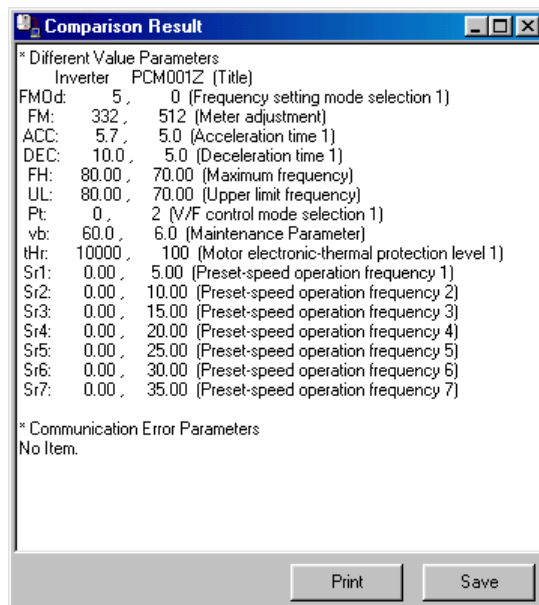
Comparison Result

* Different Value Parameters
Inverter PCM001Z (Title)
FMOd: 5 , 0 (Frequency setting mode selection 1)
FM: 332 , 512 (Meter adjustment)
ACC: 5.7 , 5.0 (Acceleration time 1)
DEC: 10.0 , 5.0 (Deceleration time 1)
FH: 80.00 , 70.00 (Maximum frequency)
UL: 80.00 , 70.00 (Upper limit frequency)
Pt: 0 , 2 (V/F control mode selection 1)
vb: 60.0 , 6.0 (Maintenance Parameter)
tHr: 10000 , 100 (Motor electronic-thermal protection level 1)
Sr1: 0.00 , 5.00 (Preset-speed operation frequency 1)
Sr2: 0.00 , 10.00 (Preset-speed operation frequency 2)
Sr3: 0.00 , 15.00 (Preset-speed operation frequency 3)
Sr4: 0.00 , 20.00 (Preset-speed operation frequency 4)
Sr5: 0.00 , 25.00 (Preset-speed operation frequency 5)
Sr6: 0.00 , 30.00 (Preset-speed operation frequency 6)
Sr7: 0.00 , 35.00 (Preset-speed operation frequency 7)

* Communication Error Parameters
No Item.

Print Save